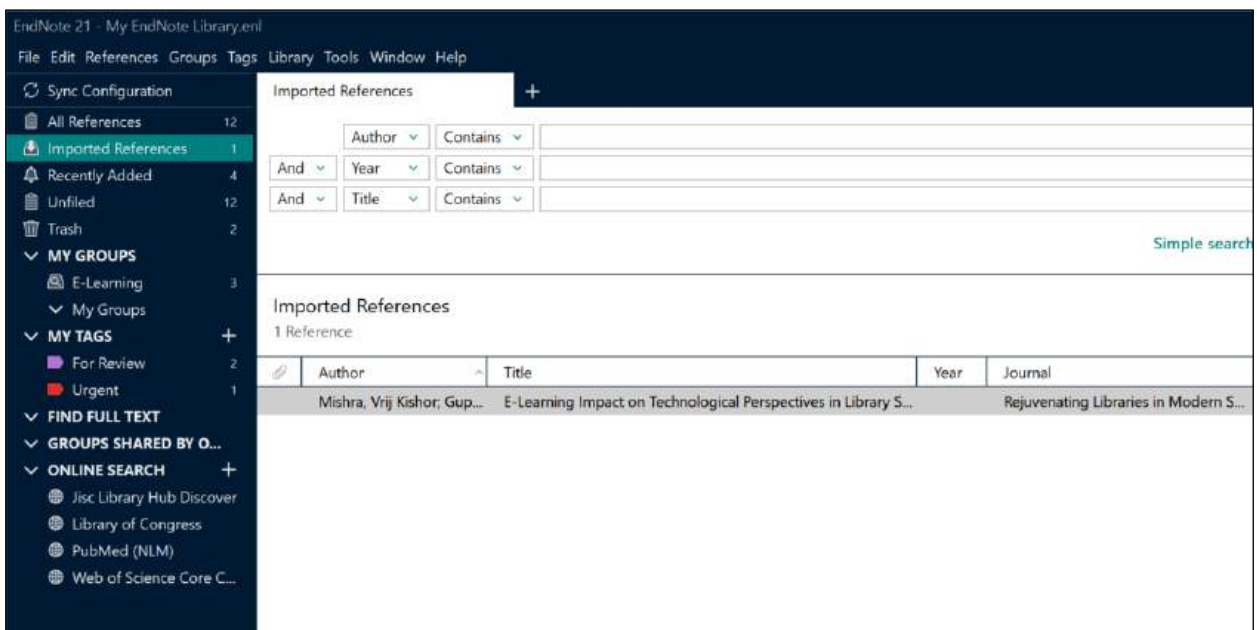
EndNote 21 - My EndNote Library.enl

File Edit References Groups Tags Library Tools Window Help

Sync Configuration
All References 12
Imported References 1
Recently Added 4
Unfiled 12
Trash 2
MY GROUPS
E-Learning 3
My Groups
MY TAGS +
For Review 2
Urgent 1
FIND FULL TEXT
GROUPS SHARED BY O...
ONLINE SEARCH +
Jisc Library Hub Discover
Library of Congress
PubMed (NLM)
Web of Science Core C...

Imported References +

Author Contains
And Year Contains
And Title Contains

Simple search

Imported References
1 Reference

| | Author | Title | Year | Journal |
|---|---|---|---|---|
| | Mishra, Vrij Kishor; Gup... | E-Learning Impact on Technological Perspectives in Library S... | | Rejuvenating Libraries in Modern S... |